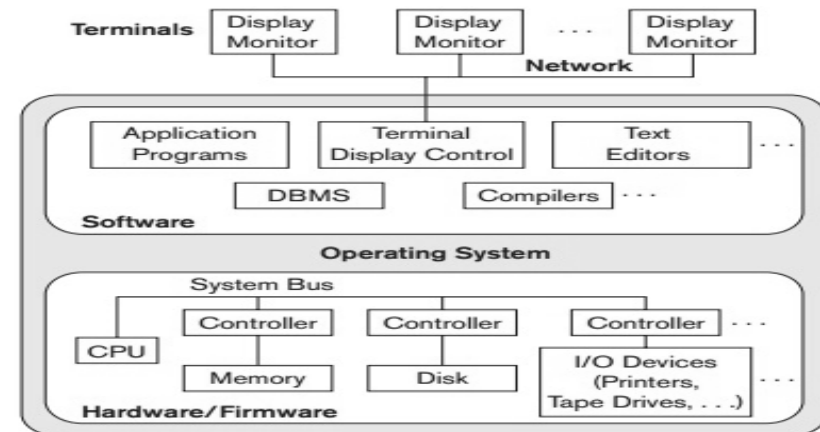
Terminals

Display Monitor

Display Monitor

. . .

Display Monitor

Network

Application Programs

Terminal Display Control

Text Editors

. . .

DBMS

Compilers

. . .

Software

Operating System

System Bus

CPU

Controller

Controller

Controller

. . .

Memory

Disk

I/O Devices (Printers, Tape Drives, . . .)

. . .

Hardware/Firmware